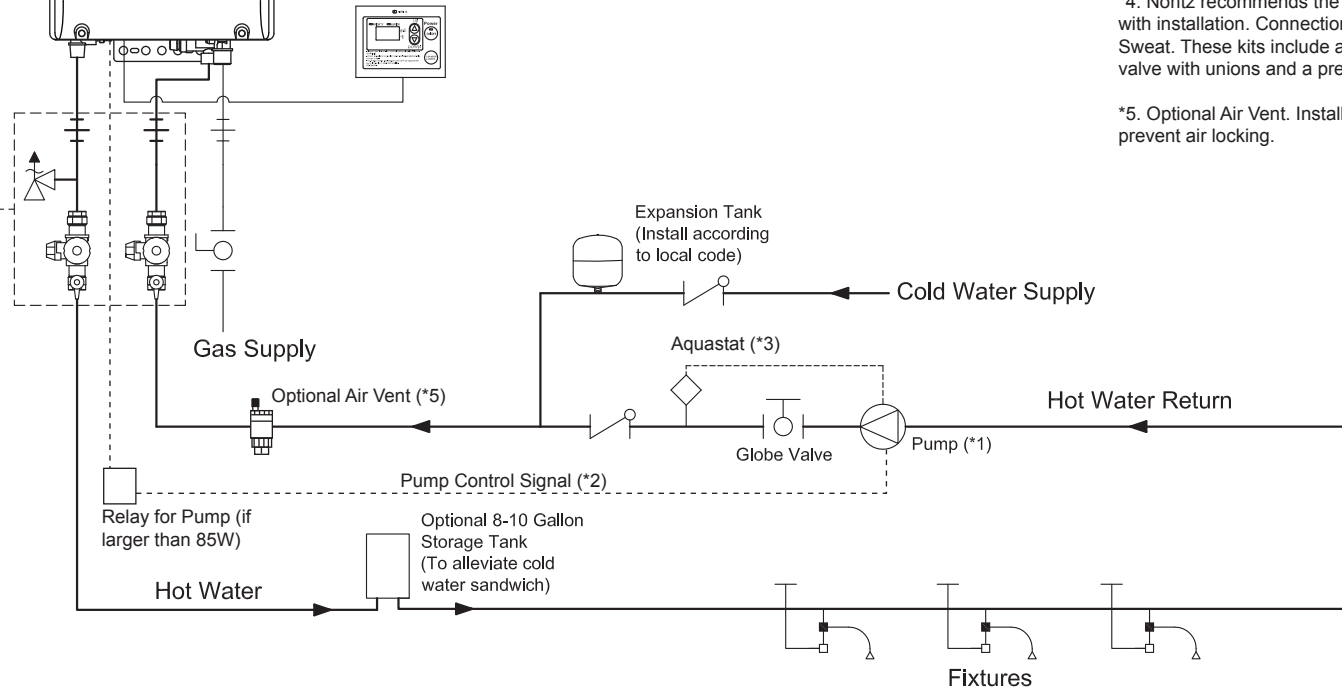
4. Noritz recommends the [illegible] with installation. Connection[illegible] Sweat. These kits include a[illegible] valve with unions and a pre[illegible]

*5. Optional Air Vent. Install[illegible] prevent air locking.

Expansion Tank (Install according to local code)

Cold Water Supply

Gas Supply

Aquastat (*3)

Optional Air Vent (*5)

Hot Water Return

Globe Valve

Pump (*1)

Pump Control Signal (*2)

Relay for Pump (if larger than 85W)

Optional 8-10 Gallon Storage Tank (To alleviate cold water sandwich)

Hot Water

Fixtures